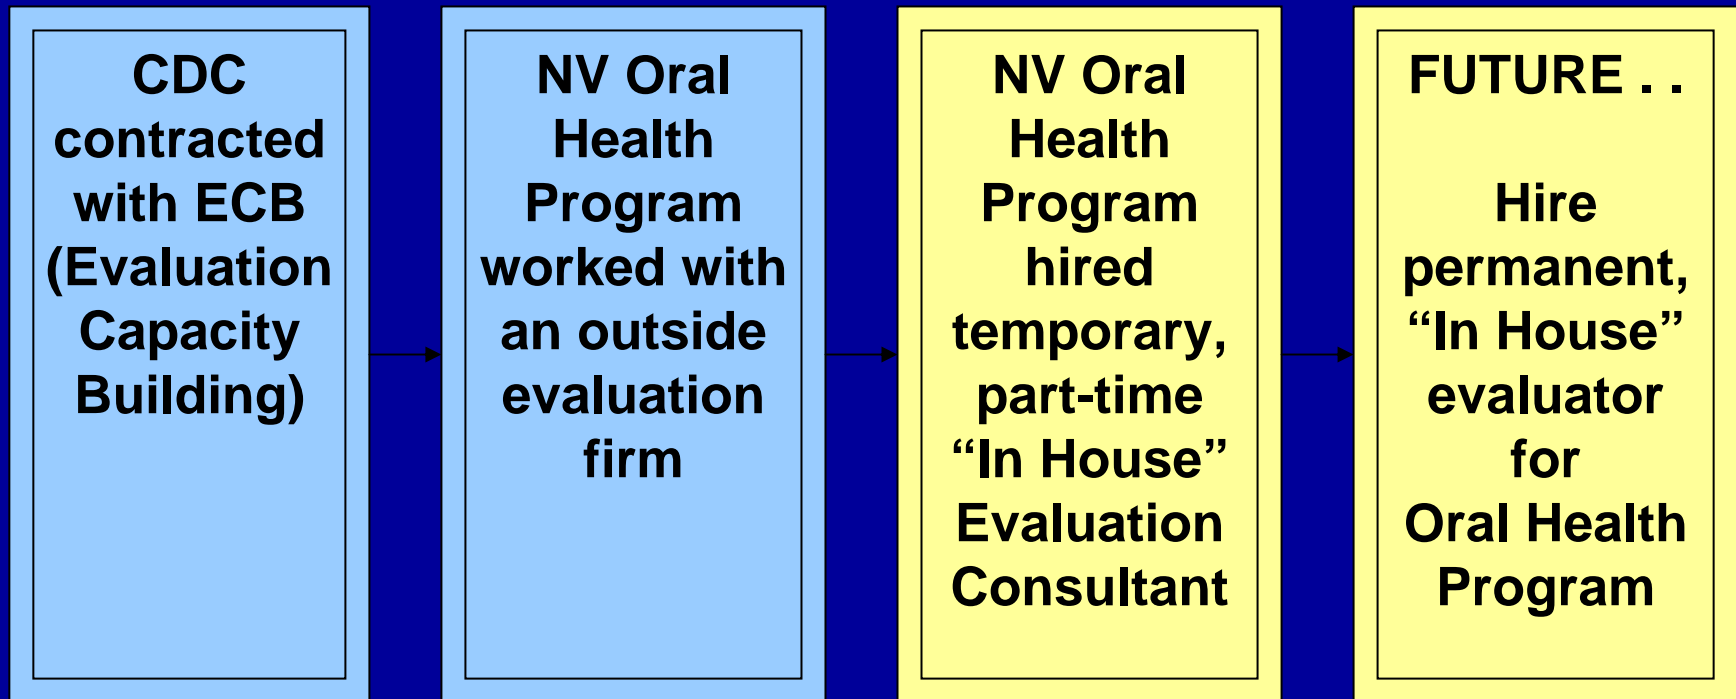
CDC contracted with ECB (Evaluation Capacity Building)

NV Oral Health Program worked with an outside evaluation firm

NV Oral Health Program hired temporary, part-time “In House” Evaluation Consultant

FUTURE . .

Hire permanent, “In House” evaluator for Oral Health Program